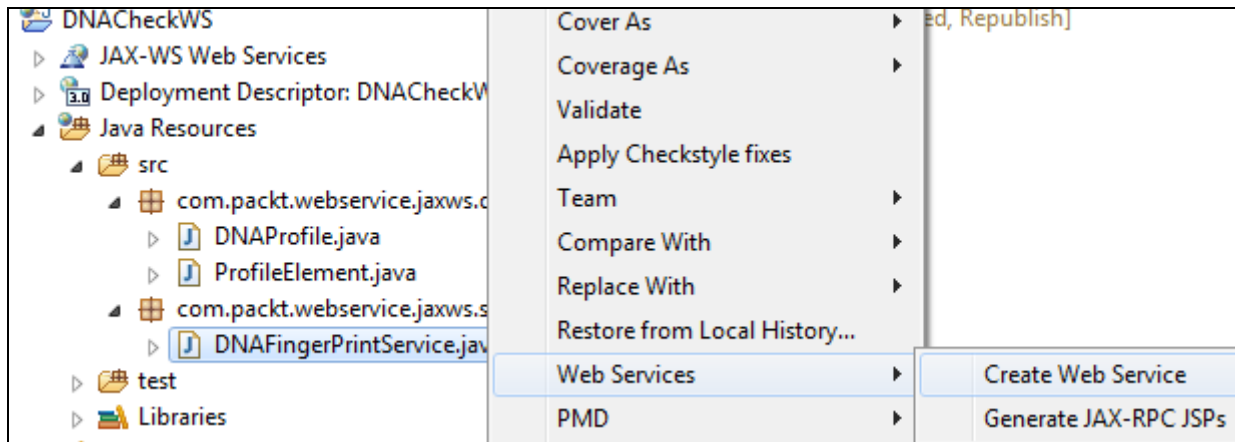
DNACheckWS
JAX-WS Web Services
Deployment Descriptor: DNACheckW
Java Resources
src
com.packt.webservice.jaxws.c
DNAProfile.java
ProfileElement.java
com.packt.webservice.jaxws.s
DNAFingerPrintService.jav
test
Libraries

ed, Republish]

Cover As
Coverage As
Validate
Apply Checkstyle fixes
Team
Compare With
Replace With
Restore from Local History...
Web Services
PMD

Create Web Service
Generate JAX-RPC JSPs